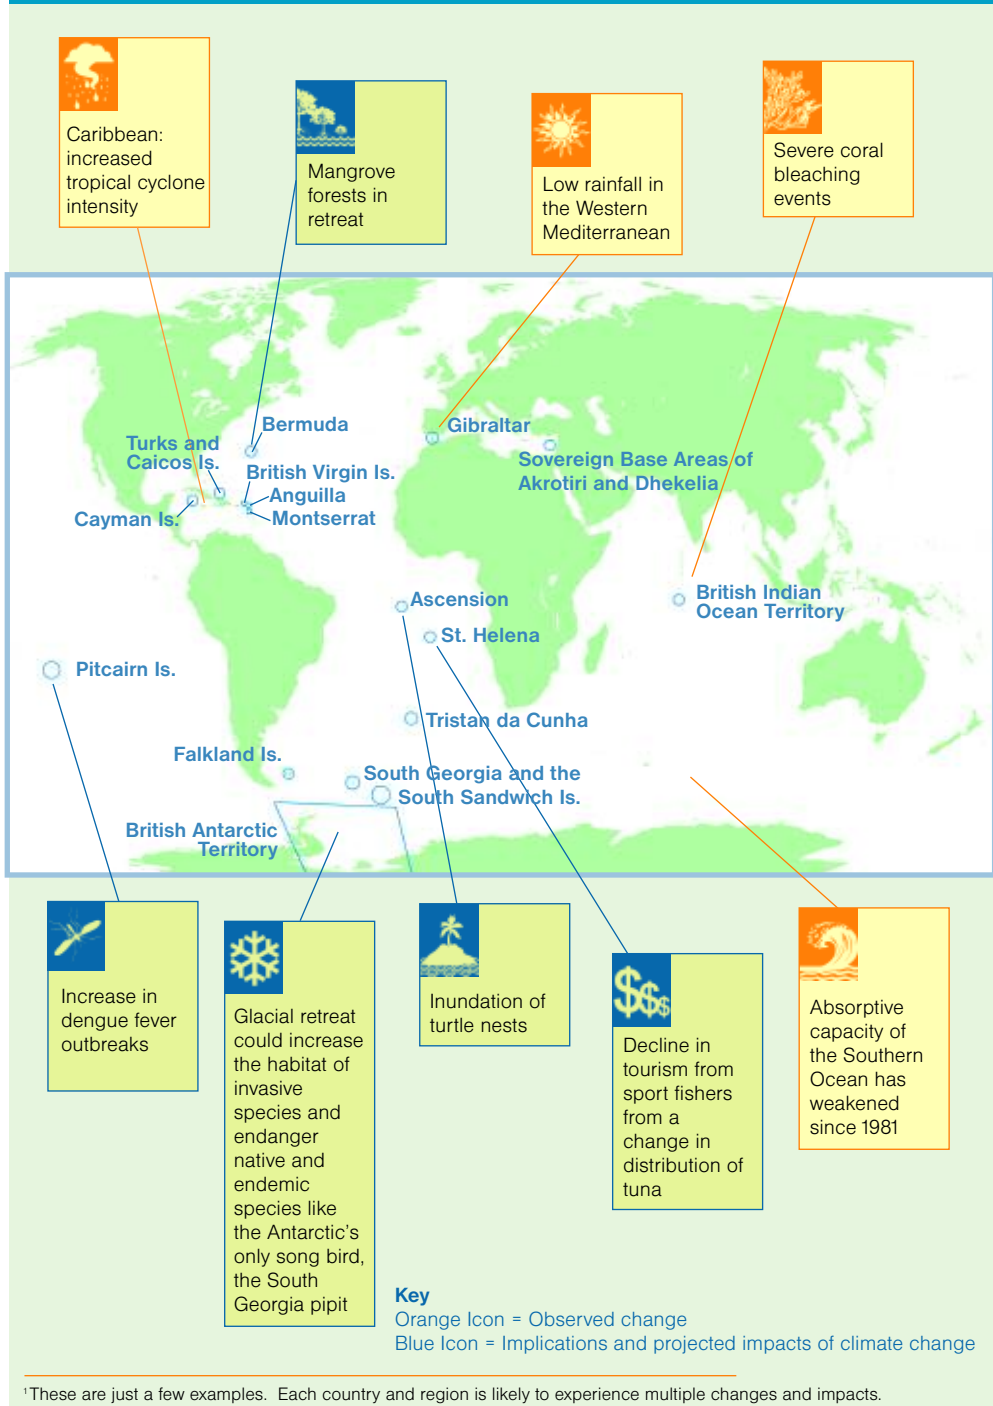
Caribbean: increased tropical cyclone intensity

Mangrove forests in retreat

Low rainfall in the Western Mediterranean

Severe coral bleaching events

Bermuda

Turks and Caicos Is.

British Virgin Is.

Anguilla

Montserrat

Cayman Is.

Gibraltar

Sovereign Base Areas of Akrotiri and Dhekelia

Ascension

St. Helena

British Indian Ocean Territory

Pitcairn Is.

Tristan da Cunha

Falkland Is.

South Georgia and the South Sandwich Is.

British Antarctic Territory

Increase in dengue fever outbreaks

Glacial retreat could increase the habitat of invasive species and endanger native and endemic species like the Antarctic's only song bird, the South Georgia pipit

Inundation of turtle nests

Decline in tourism from sport fishers from a change in distribution of tuna

Absorptive capacity of the Southern Ocean has weakened since 1981

Key
Orange Icon = Observed change
Blue Icon = Implications and projected impacts of climate change

¹These are just a few examples. Each country and region is likely to experience multiple changes and impacts.